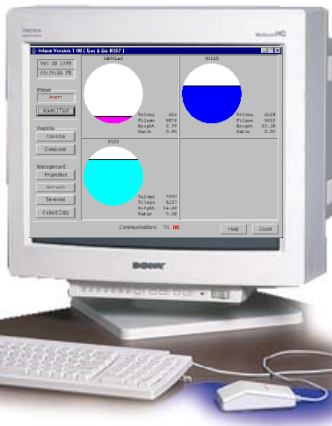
Intank Version 1.00 [ Gas & Go R357 ]

Sat 18 11:55
03:35:48 PM

Status
Alarm
Alarm / Test

Displays
Overview
Compress

Management
Properties
Setup
Terminal
Collect Data

UNLEAD
Volume 406
Ullage 9872
Height 4.79
Water 0.00

DIESEL
Volume 4328
Ullage 5421
Height 65.20
Water 0.00

SUPER
Volume 7201
Ullage 5257
Height 64.00
Water 1.00

Communications TX RX

Help
Close

SONY